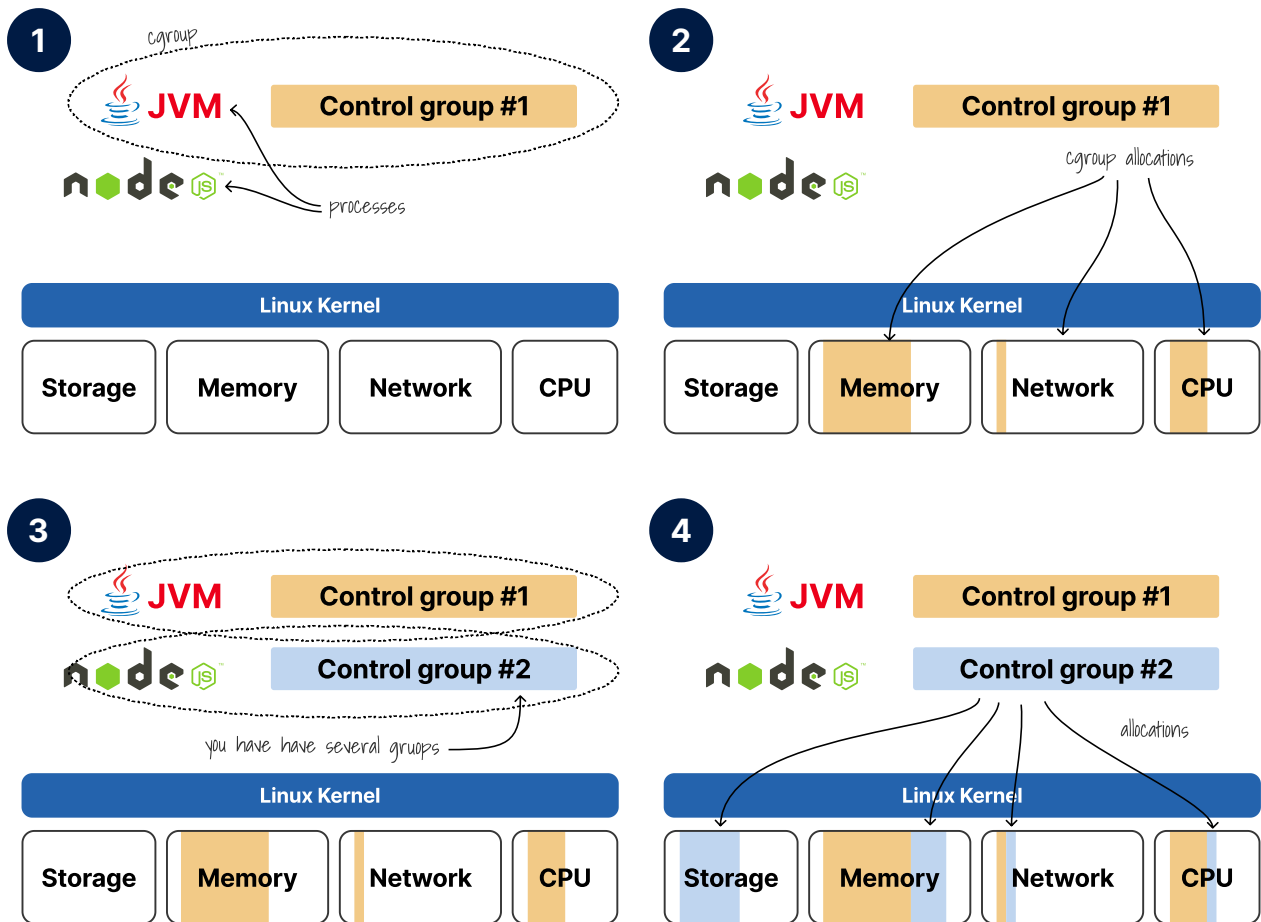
1

cgroup

JVM

Control group #1

node JS

processes

Linux Kernel

Storage

Memory

Network

CPU

2

JVM

Control group #1

node JS

cgroup allocations

Linux Kernel

Storage

Memory

Network

CPU

3

JVM

Control group #1

node JS

Control group #2

you have have several gruops

Linux Kernel

Storage

Memory

Network

CPU

4

JVM

Control group #1

node JS

Control group #2

allocations

Linux Kernel

Storage

Memory

Network

CPU